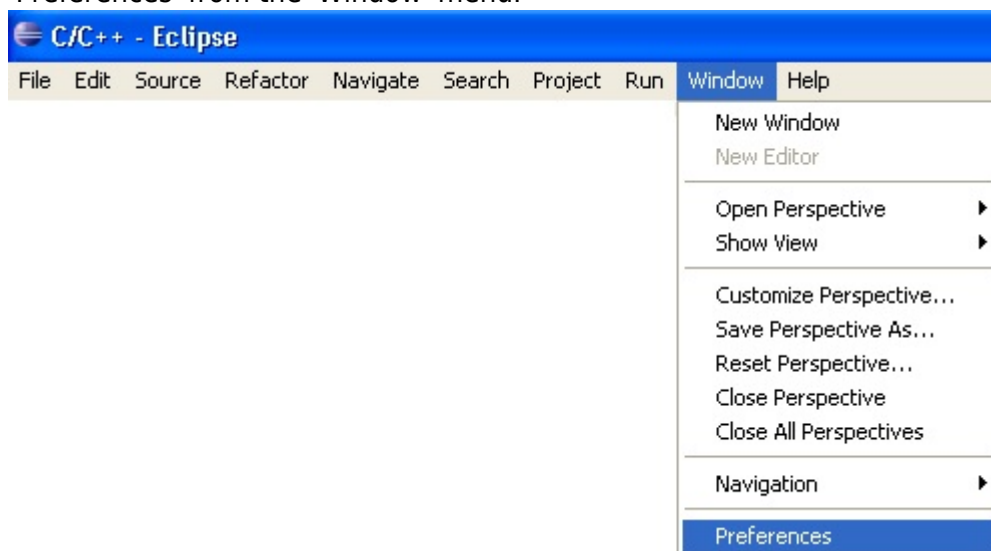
Preferences from the Window menu.

C/C++ - Eclipse

File Edit Source Refactor Navigate Search Project Run Window Help

New Window
New Editor

Open Perspective
Show View

Customize Perspective...
Save Perspective As...
Reset Perspective...
Close Perspective
Close All Perspectives

Navigation

Preferences